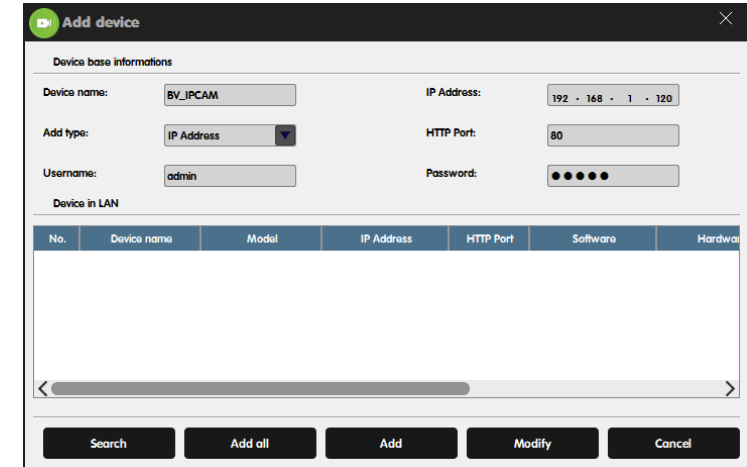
Add device

Device base informations

Device name: BV_IPCAM

IP Address: 192 · 168 · 1 · 120

Add type: IP Address

HTTP Port: 80

Username: admin

Password: ●●●●●

Device in LAN

| No. | Device name | Model | IP Address | HTTP Port | Software | Hardwar |
|---|---|---|---|---|---|---|

Search

Add all

Add

Modify

Cancel